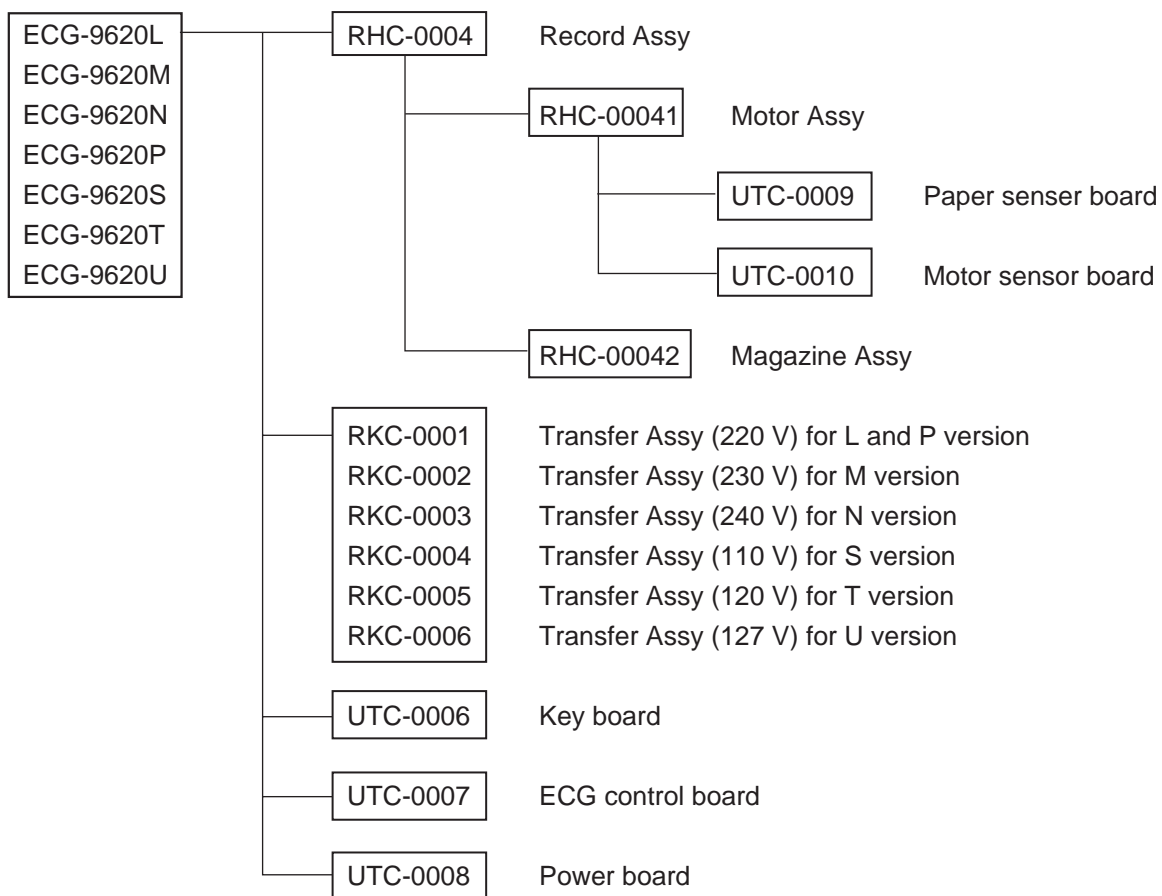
ECG-9620L
ECG-9620M
ECG-9620N
ECG-9620P
ECG-9620S
ECG-9620T
ECG-9620U

RHC-0004 Record Assy

RHC-00041 Motor Assy

UTC-0009 Paper senser board

UTC-0010 Motor sensor board

RHC-00042 Magazine Assy

RKC-0001 Transfer Assy (220 V) for L and P version
RKC-0002 Transfer Assy (230 V) for M version
RKC-0003 Transfer Assy (240 V) for N version
RKC-0004 Transfer Assy (110 V) for S version
RKC-0005 Transfer Assy (120 V) for T version
RKC-0006 Transfer Assy (127 V) for U version

UTC-0006 Key board

UTC-0007 ECG control board

UTC-0008 Power board